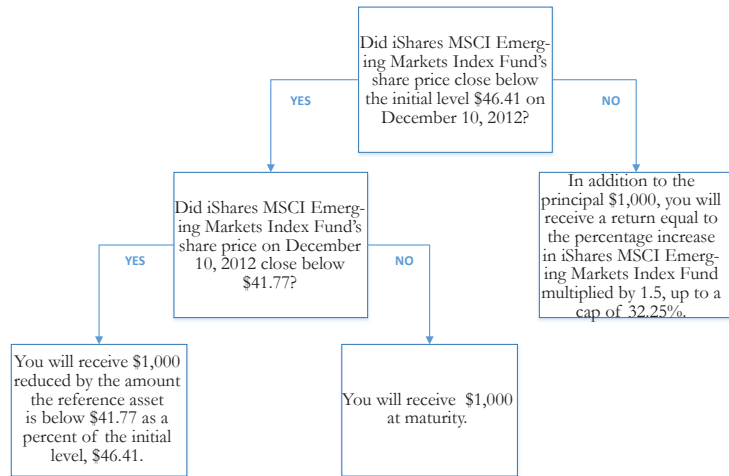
Did iShares MSCI Emerging Markets Index Fund's share price close below the initial level $46.41 on December 10, 2012?

YES

NO

Did iShares MSCI Emerging Markets Index Fund's share price on December 10, 2012 close below $41.77?

In addition to the principal $1,000, you will receive a return equal to the percentage increase in iShares MSCI Emerging Markets Index Fund multiplied by 1.5, up to a cap of 32.25%.

YES

NO

You will receive $1,000 reduced by the amount the reference asset is below $41.77 as a percent of the initial level, $46.41.

You will receive $1,000 at maturity.